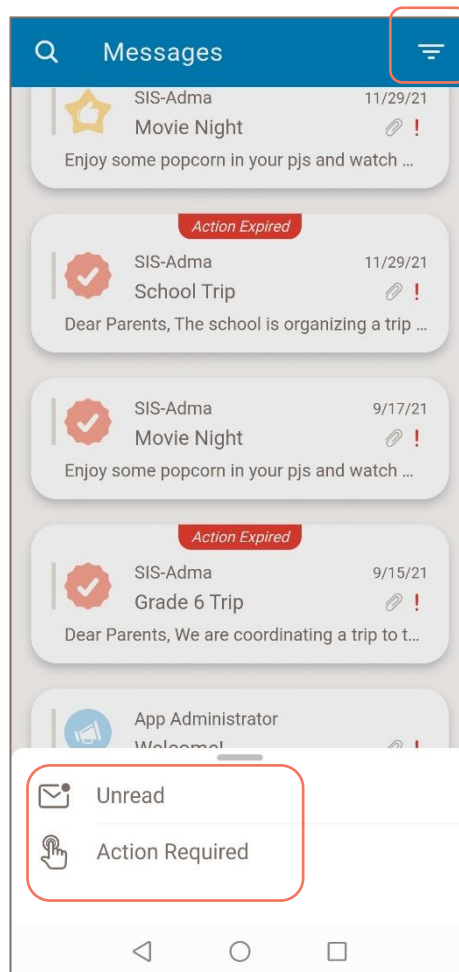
Messages

SIS-Adma
11/29/21
Movie Night
!
Enjoy some popcorn in your pjs and watch ...

Action Expired
SIS-Adma
11/29/21
School Trip
!
Dear Parents, The school is organizing a trip ...

SIS-Adma
9/17/21
Movie Night
!
Enjoy some popcorn in your pjs and watch ...

Action Expired
SIS-Adma
9/15/21
Grade 6 Trip
!
Dear Parents, We are coordinating a trip to t...

App Administrator
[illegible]

Unread
Action Required